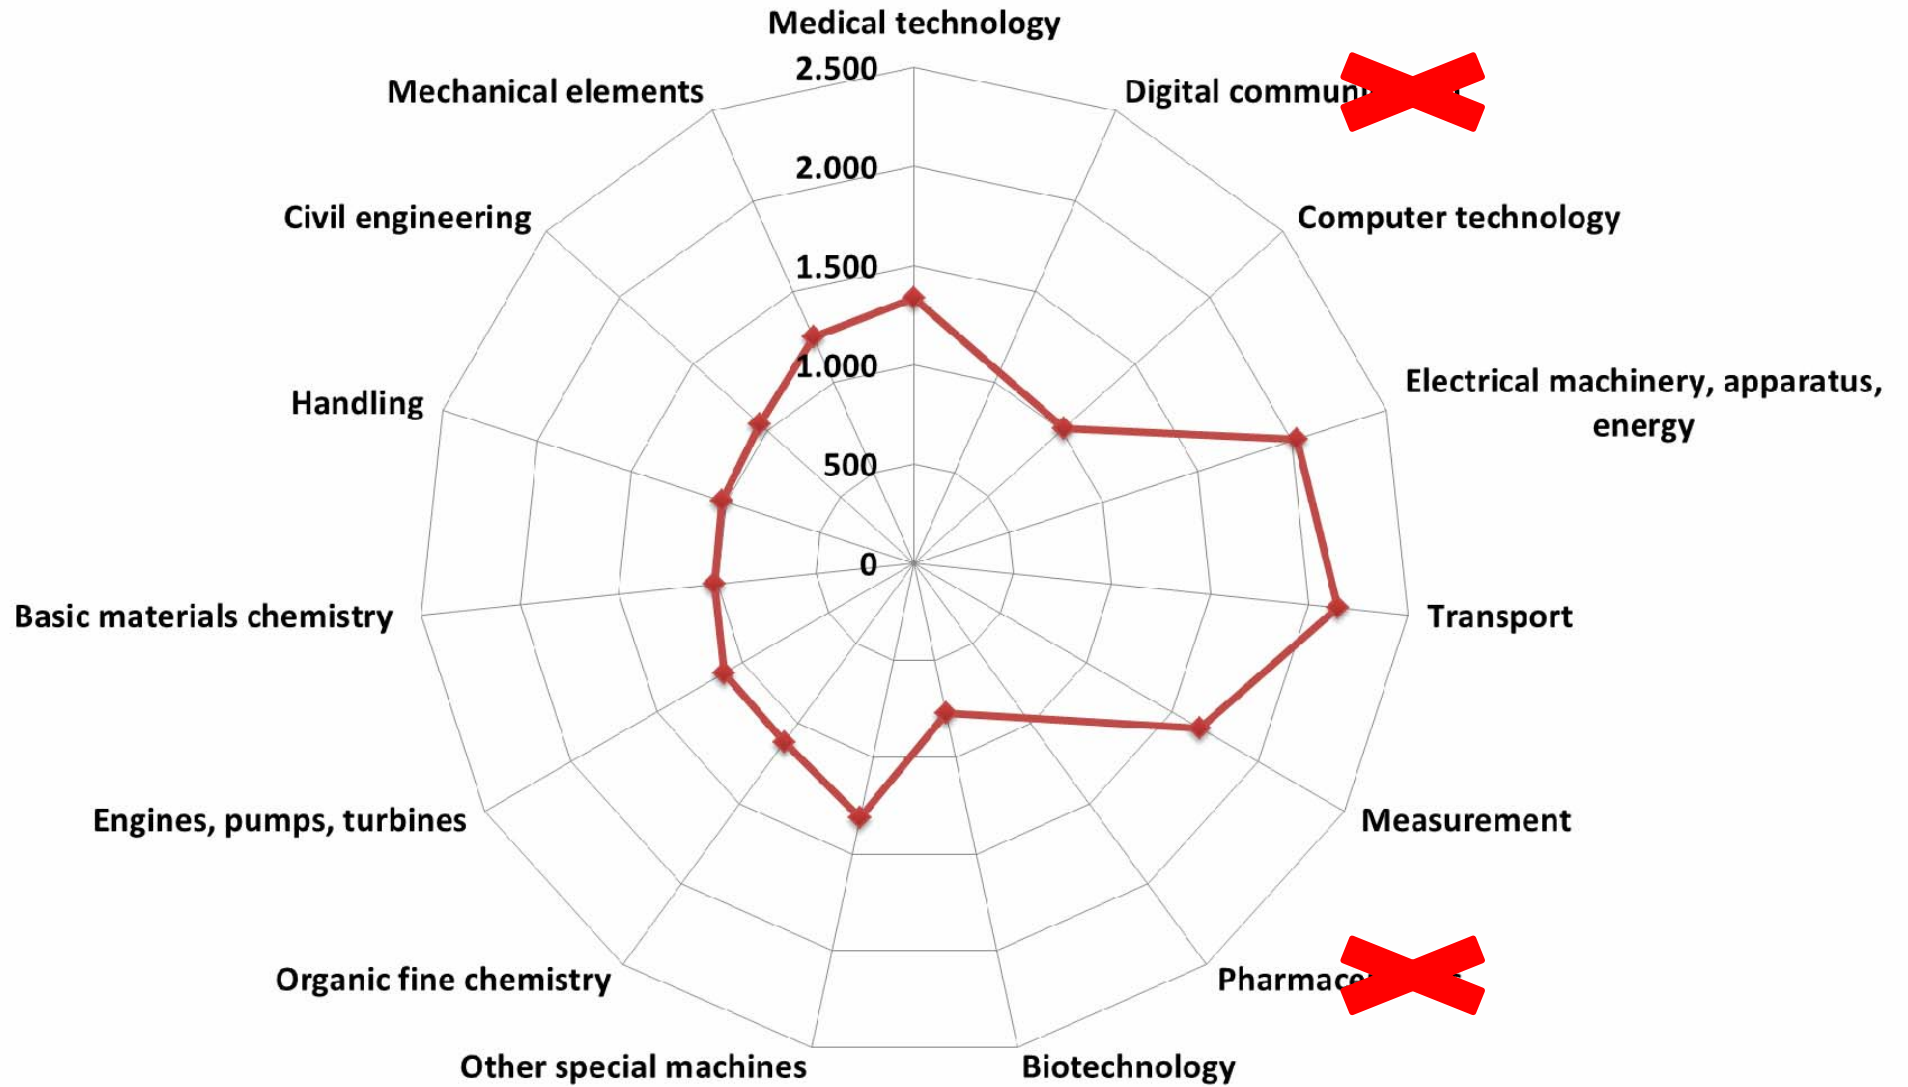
Medical technology
2.500
2.000
1.500
1.000
500
0
Digital commun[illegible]
Computer technology
Electrical machinery, apparatus, energy
Transport
Measurement
Pharmac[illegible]
Biotechnology
Other special machines
Organic fine chemistry
Engines, pumps, turbines
Basic materials chemistry
Handling
Civil engineering
Mechanical elements